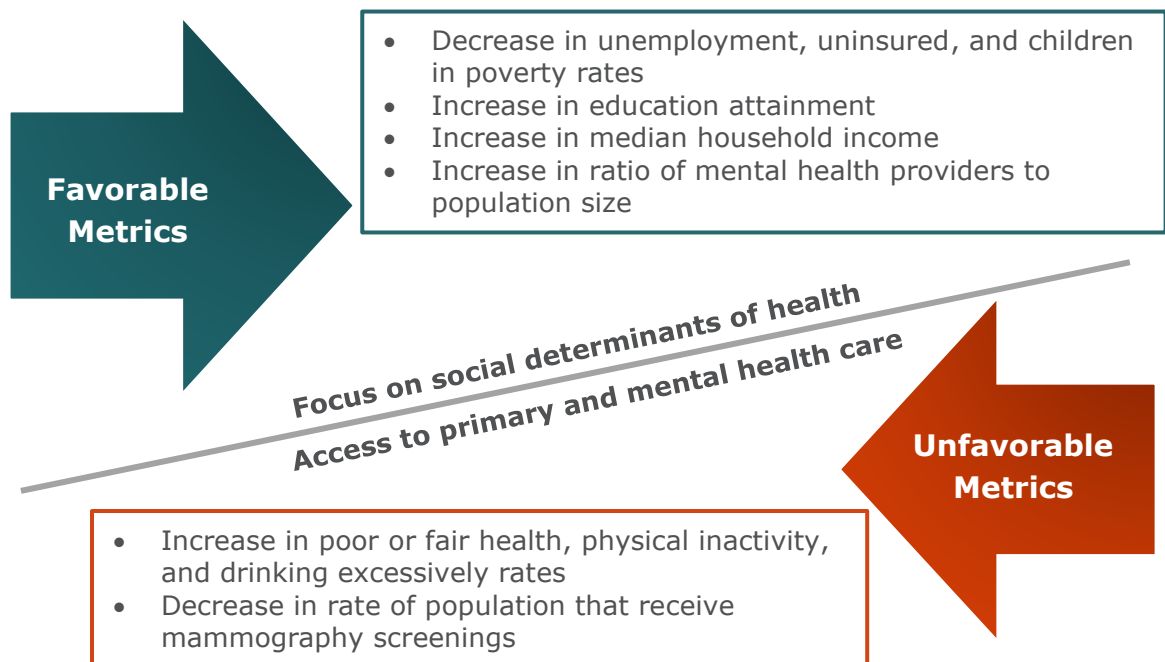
Favorable Metrics

- Decrease in unemployment, uninsured, and children in poverty rates
- Increase in education attainment
- Increase in median household income
- Increase in ratio of mental health providers to population size

Focus on social determinants of health

Access to primary and mental health care

Unfavorable Metrics

- Increase in poor or fair health, physical inactivity, and drinking excessively rates
- Decrease in rate of population that receive mammography screenings